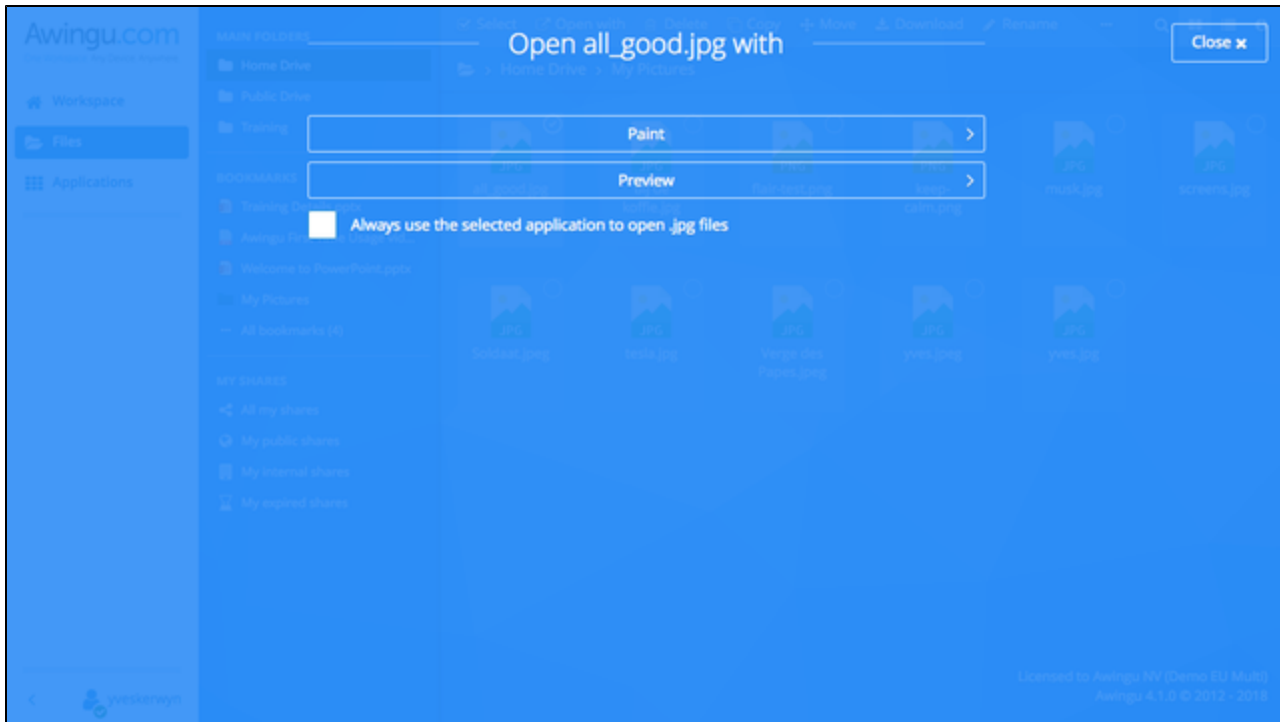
Awingu.com

Workspace
Files
Applications

MAIN FOLDERS
Home Drive
Public Drive
Training

BOOKMARKS
Training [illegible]
Awingu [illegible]
Welcome to PowerPoint.pptx
My Pictures
All bookmarks (4)

MY SHARES
All my shares
My public shares
My internal shares
My expired shares

yveskerwyn

Select Open with Delete Copy Move Download Rename

Home Drive > My Pictures

all_good.jpg
koffie.jpg
flat-test.png
keep-calm.png
musk.jpg
screens.jpg
Soldaat.jpeg
tesla.jpg
Verge des Papes.jpeg
yves.jpeg
yves.jpg

Open all_good.jpg with

Close ×

Paint

Preview

Always use the selected application to open .jpg files

Licensed to Awingu NV (Demo EU Multi)
Awingu 4.1.0 © 2012 - 2018